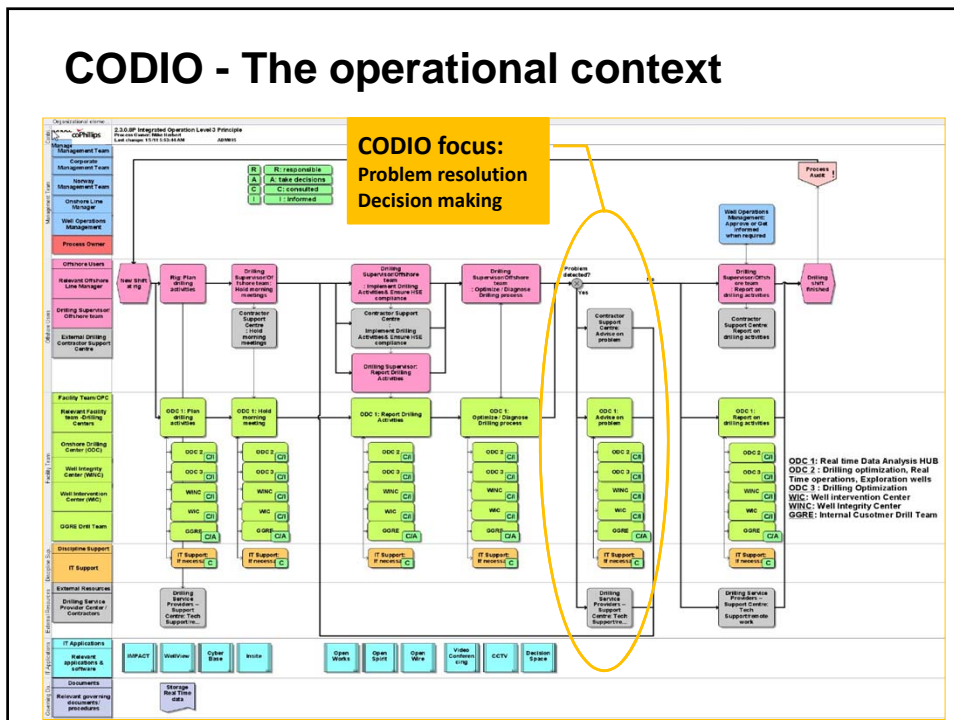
CODIO - The operational context

CODIO focus:
Problem resolution
Decision making

ConocoPhillips
2.3.0.8P Integrated Operation Level 3 Principle
Process Owner: Mike Hebert
Last change: 11/11 5:53:44 AM

R: responsible
A: take decisions
C: consulted
I: informed

Management Team
Corporate Management Team
Norway Management Team
Onshore Line Manager
Well Operations Management
Process Owner

Offshore Users
Relevant Offshore Line Manager
Drilling Supervisor/ Offshore team
External Drilling Contractor Support Centre

Facility Team/OPC
Relevant Facility team /Drilling Centers
Onshore Drilling Center (ODC)
Well Integrity Center (WINC)
Well Intervention Center (WIC)
GGRE Drill Team

Discipline Support
IT Support

External Resources
Drilling Service Provider Center / Contractors

IT Applications
Relevant applications & software

Documents
Relevant governing documents/ procedures

Process Audit

Well Operations Management: Approve or Get informed when required

New Shift at rig
Rig: Plan drilling activities
Drilling Supervisor/Offshore team: Hold morning meetings
Contractor Support Centre : Hold morning meetings
Drilling Supervisor/Offshore team: Implement Drilling Activities& Ensure HSE compliance
Contractor Support Centre : Implement Drilling Activities& Ensure HSE compliance
Drilling Supervisor: Report Drilling Activities
Drilling Supervisor/Offshore team : Optimize / Diagnose Drilling process
Problem detected?
Yes
No
Contractor Support Centre: Advice on problem
Drilling Supervisor/Offshore team : Report on drilling activities
Contractor Support Centre: Report on drilling activities
Drilling shift finished

ODC 1: Plan drilling activities
ODC 1: Hold morning meeting
ODC 1: Report Drilling Activities
ODC 1: Optimize / Diagnose Drilling process
ODC 1: Advice on problem
ODC 1: Report on drilling activities

ODC 2 C/I
ODC 3 C/I
WINC C/I
WIC C/I
GGRE C/A

IT Support: If necessary C

Drilling Service Providers – Support Centre: Tech Support/re...
Drilling Service Providers – Support Centre: Tech Support/remote work

ODC 1: Real time Data Analysis HUB
ODC 2 : Drilling optimization, Real Time operations, Exploration wells
ODC 3 : Drilling Optimization
WIC: Well intervention Center
WINC: Well Integrity Center
GGRE: Internal Cusotmer Drill Team

IMPACT
WellView
Cyber Base
Insite
Open Works
Open Spirit
Open Wire
Video Conferencing
CCTV
Decision Space

Storage Real Time data